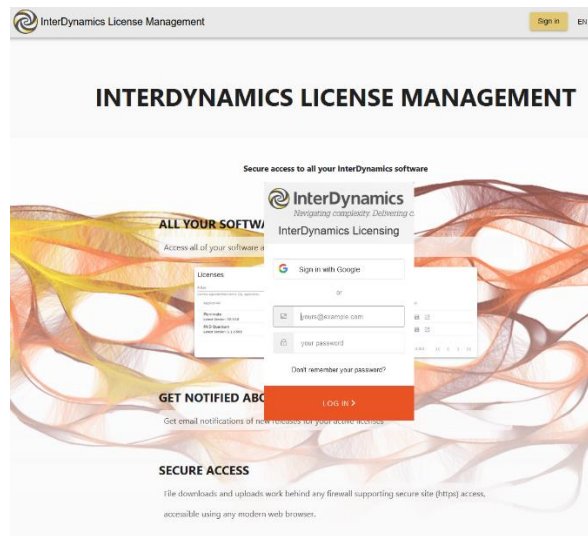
InterDynamics License Management

Sign in EN

INTERDYNAMICS LICENSE MANAGEMENT

Secure access to all your InterDynamics software

InterDynamics
Navigating complexity. Delivering c

InterDynamics Licensing

Sign in with Google

or

yours@example.com

your password

Don't remember your password?

LOG IN >

ALL YOUR SOFTWA

Access all of your software a

Licenses

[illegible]

GET NOTIFIED ABO

Get email notifications of new releases for your active licenses

SECURE ACCESS

File downloads and uploads work behind any firewall supporting secure site (https) access, accessible using any modern web browser.